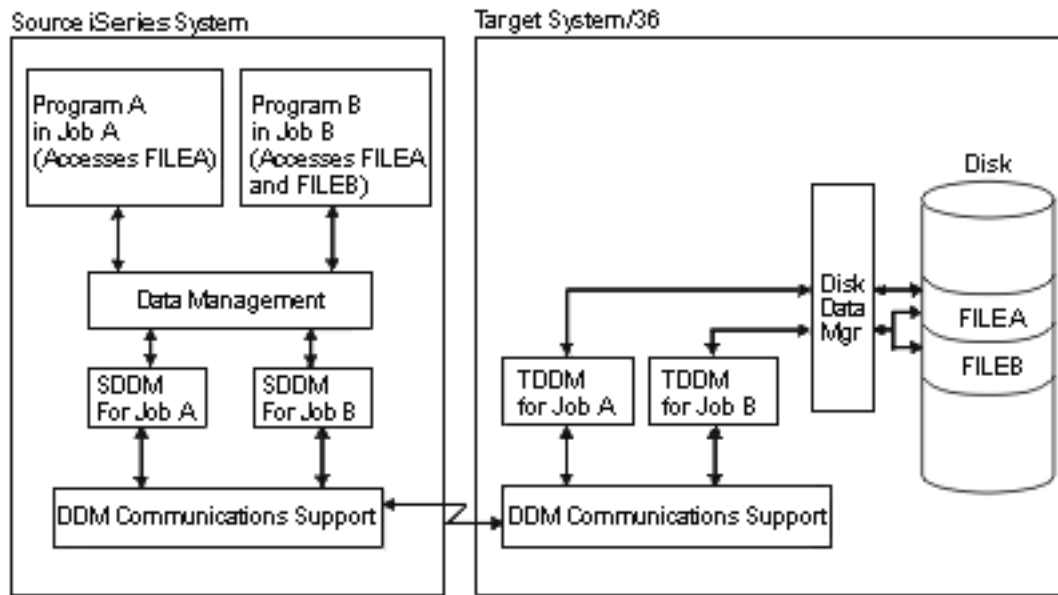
Source iSeries System

Program A in Job A (Accesses FILEA)

Program B in Job B (Accesses FILEA and FILEB)

Data Management

SDDM For Job A

SDDM For Job B

DDM Communications Support

Target System/36

Disk

Disk Data Mgr

FILEA

FILEB

TDDM for Job A

TDDM for Job B

DDM Communications Support